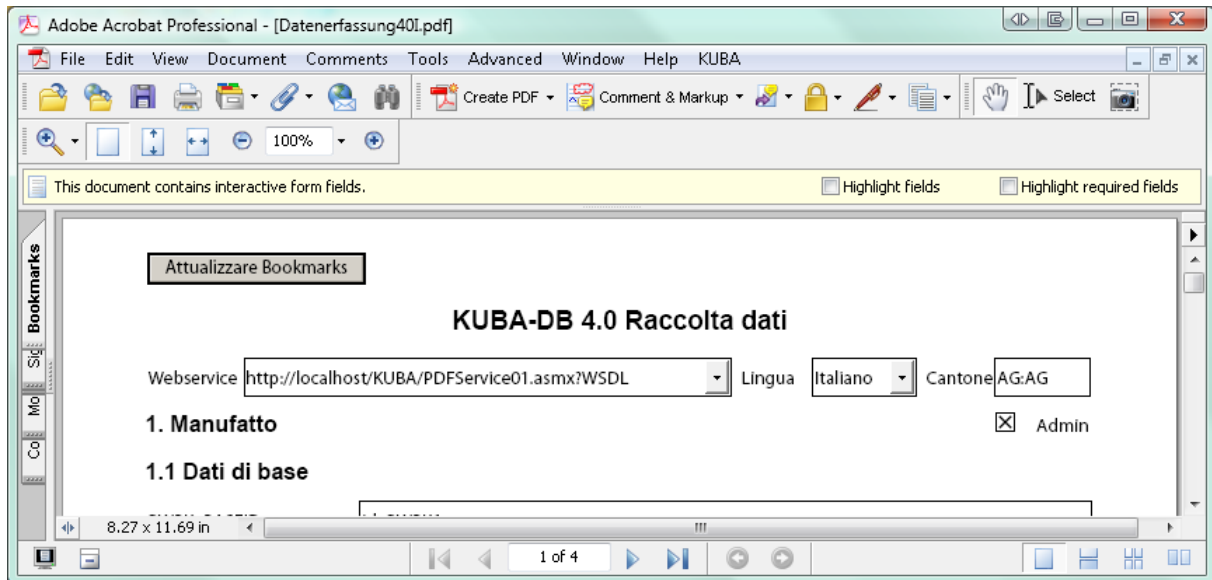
Adobe Acrobat Professional - [Datenerfassung40I.pdf]

File Edit View Document Comments Tools Advanced Window Help KUBA

Create PDF Comment & Markup Select

100%

This document contains interactive form fields.

Highlight fields

Highlight required fields

Bookmarks

Sig

Mo

Co

Attualizzare Bookmarks

KUBA-DB 4.0 Raccolta dati

Webservice http://localhost/KUBA/PDFService01.asmx?WSDL Lingua Italiano Cantone AG:AG

1. Manufatto

Admin

1.1 Dati di base

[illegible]

8.27 x 11.69 in

1 of 4